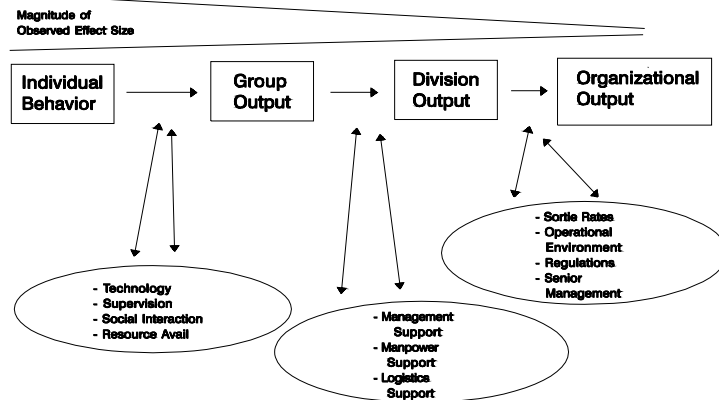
Magnitude of Observed Effect Size

Individual Behavior

Group Output

Division Output

Organizational Output

- Technology
- Supervision
- Social Interaction
- Resource Avail

- Management Support
- Manpower Support
- Logistics Support

- Sortie Rates
- Operational Environment
- Regulations
- Senior Management